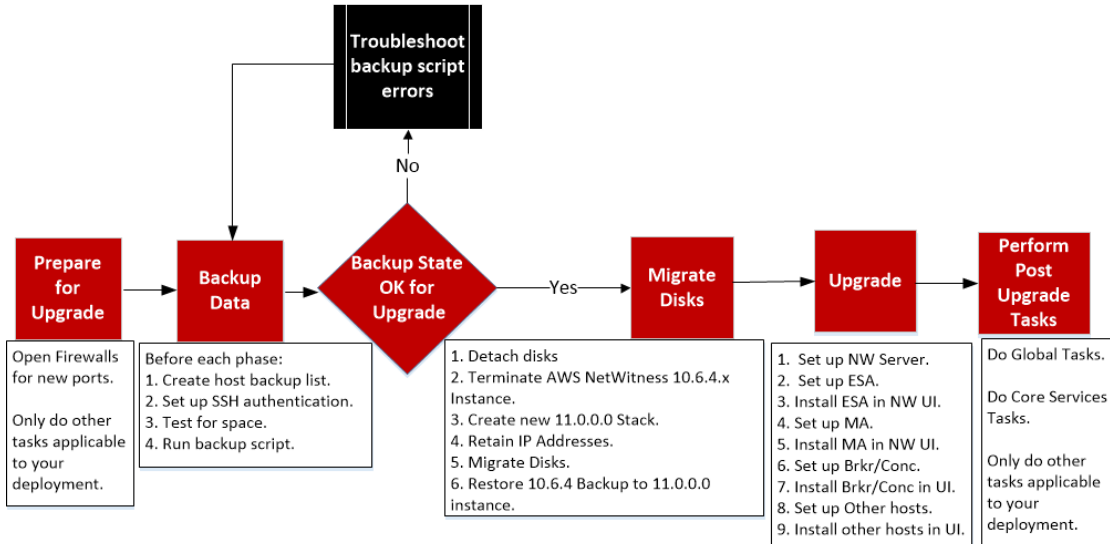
Troubleshoot backup script errors

No

Prepare for Upgrade

Open Firewalls for new ports.

Only do other tasks applicable to your deployment.

Backup Data

Before each phase:
1. Create host backup list.
2. Set up SSH authentication.
3. Test for space.
4. Run backup script.

Backup State OK for Upgrade

Yes

Migrate Disks

1. Detach disks
2. Terminate AWS NetWitness 10.6.4.x Instance.
3. Create new 11.0.0.0 Stack.
4. Retain IP Addresses.
5. Migrate Disks.
6. Restore 10.6.4 Backup to 11.0.0.0 instance.

Upgrade

1. Set up NW Server.
2. Set up ESA.
3. Install ESA in NW UI.
4. Set up MA.
5. Install MA in NW UI.
6. Set up Brkr/Conc.
7. Install Brkr/Conc in UI.
8. Set up Other hosts.
9. Install other hosts in UI.

Perform Post Upgrade Tasks

Do Global Tasks.

Do Core Services Tasks.

Only do other tasks applicable to your deployment.